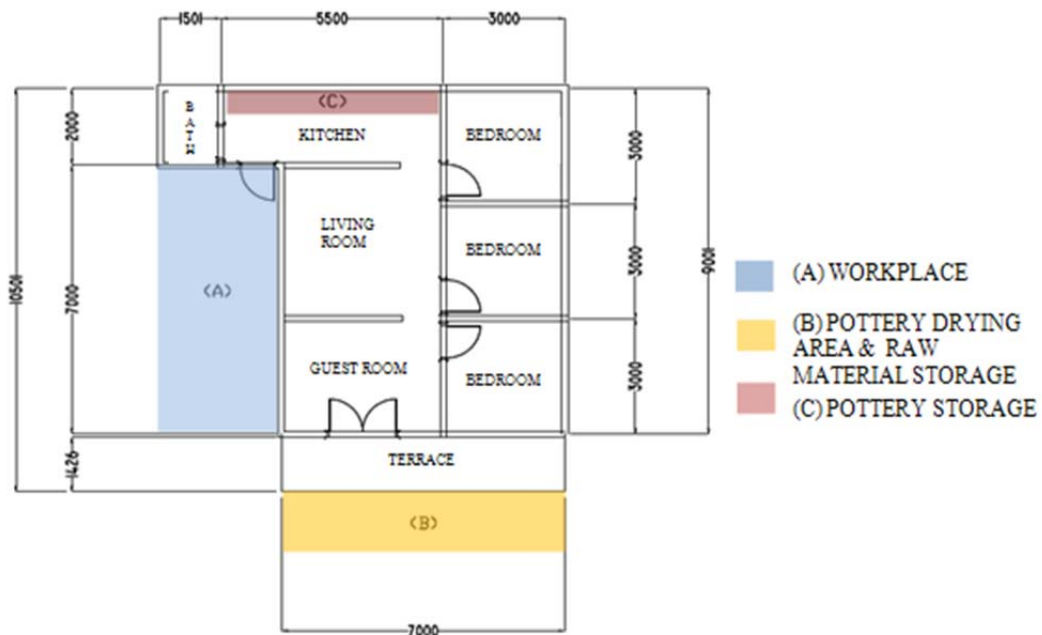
1501 5500 3000

(C)

BATH

KITCHEN

BEDROOM

LIVING ROOM

BEDROOM

(A)

GUEST ROOM

BEDROOM

TERRACE

(B)

7000

2000

7000

1426

10500

3000

3000

3000

9000

(A) WORKPLACE

(B) POTTERY DRYING AREA & RAW MATERIAL STORAGE

(C) POTTERY STORAGE